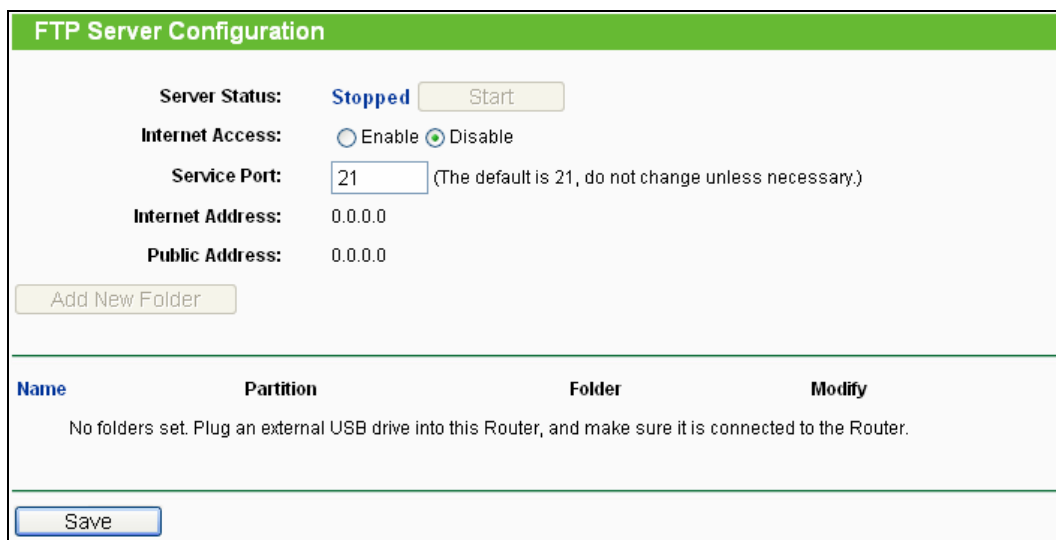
FTP Server Configuration

Server Status: Stopped Start

Internet Access: Enable Disable

Service Port: 21 (The default is 21, do not change unless necessary.)

Internet Address: 0.0.0.0

Public Address: 0.0.0.0

Add New Folder

| Name | Partition | Folder | Modify |
|---|---|---|---|

No folders set. Plug an external USB drive into this Router, and make sure it is connected to the Router.

Save